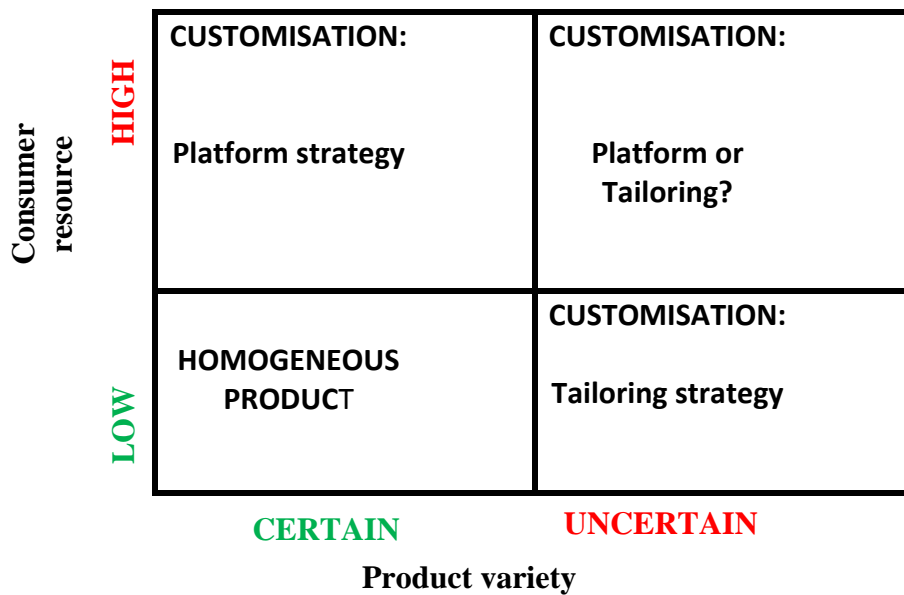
Consumer resource

HIGH

LOW

| CUSTOMISATION: Platform strategy | CUSTOMISATION: Platform or Tailoring? |
|---|---|
| HOMOGENEOUS PRODUCT | CUSTOMISATION: Tailoring strategy |

CERTAIN

UNCERTAIN

Product variety